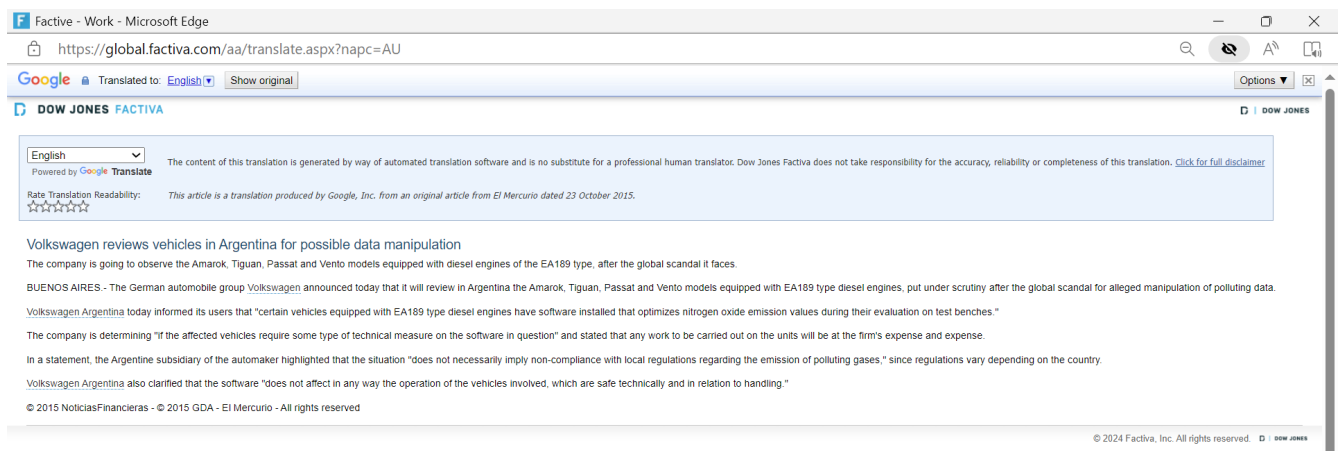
Factive - Work - Microsoft Edge

https://global.factiva.com/aa/translate.aspx?napc=AU

Google Translated to: English Show original

Options ▼

DOW JONES FACTIVA

DOW JONES

English

Powered by Google Translate

The content of this translation is generated by way of automated translation software and is no substitute for a professional human translator. Dow Jones Factiva does not take responsibility for the accuracy, reliability or completeness of this translation. Click for full disclaimer

Rate Translation Readability:

This article is a translation produced by Google, Inc. from an original article from El Mercurio dated 23 October 2015.

Volkswagen reviews vehicles in Argentina for possible data manipulation

The company is going to observe the Amarok, Tiguan, Passat and Vento models equipped with diesel engines of the EA189 type, after the global scandal it faces.

BUENOS AIRES.- The German automobile group Volkswagen announced today that it will review in Argentina the Amarok, Tiguan, Passat and Vento models equipped with EA189 type diesel engines, put under scrutiny after the global scandal for alleged manipulation of polluting data.

Volkswagen Argentina today informed its users that "certain vehicles equipped with EA189 type diesel engines have software installed that optimizes nitrogen oxide emission values during their evaluation on test benches."

The company is determining "if the affected vehicles require some type of technical measure on the software in question" and stated that any work to be carried out on the units will be at the firm's expense and expense.

In a statement, the Argentine subsidiary of the automaker highlighted that the situation "does not necessarily imply non-compliance with local regulations regarding the emission of polluting gases," since regulations vary depending on the country.

Volkswagen Argentina also clarified that the software "does not affect in any way the operation of the vehicles involved, which are safe technically and in relation to handling."

© 2015 NoticiasFinancieras - © 2015 GDA - El Mercurio - All rights reserved

© 2024 Factiva, Inc. All rights reserved. DOW JONES